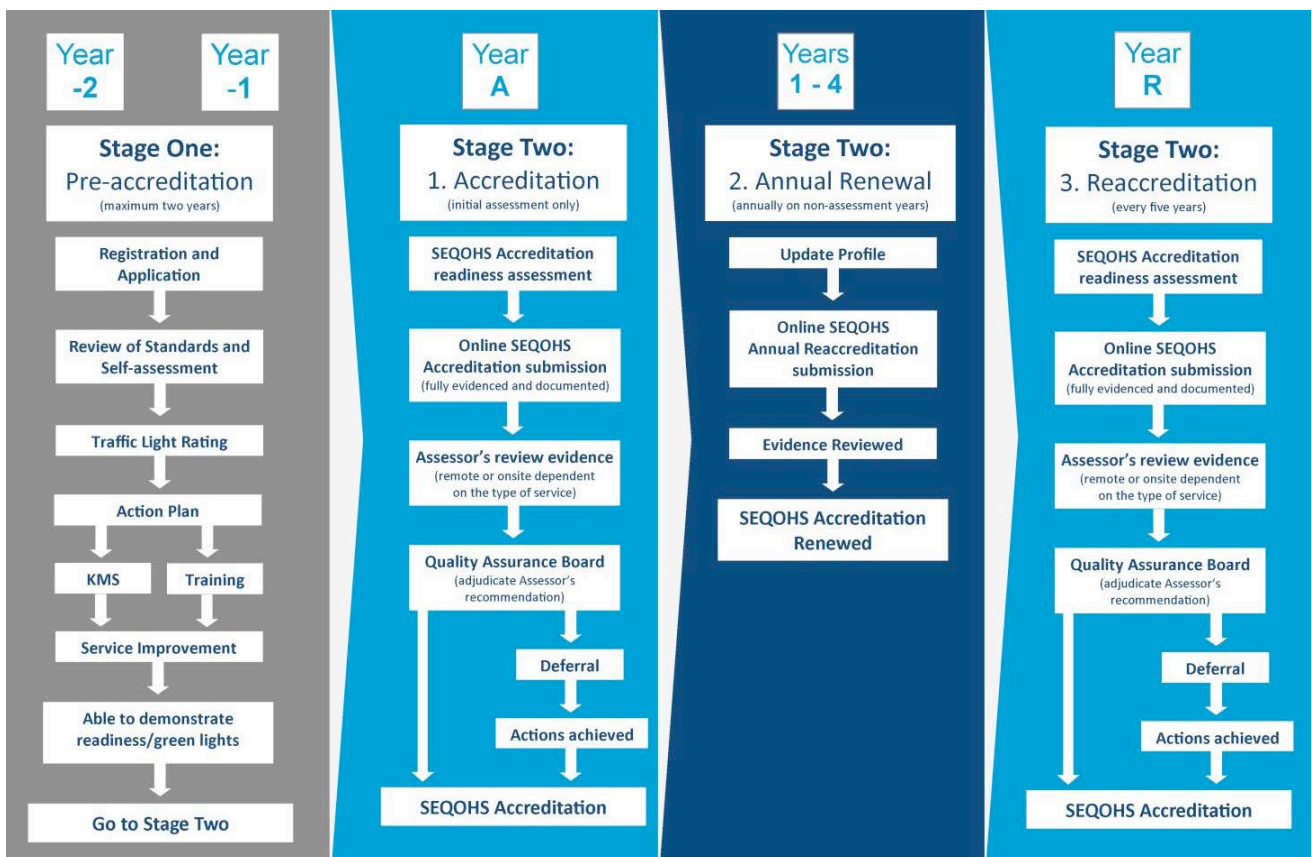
Year -2

Year -1

Stage One:
Pre-accreditation
(maximum two years)

Registration and Application

Review of Standards and Self-assessment

Traffic Light Rating

Action Plan

KMS

Training

Service Improvement

Able to demonstrate readiness/green lights

Go to Stage Two

Year A

Stage Two:
1. Accreditation
(initial assessment only)

SEQOHS Accreditation readiness assessment

Online SEQOHS Accreditation submission
(fully evidenced and documented)

Assessor's review evidence
(remote or onsite dependent on the type of service)

Quality Assurance Board
(adjudicate Assessor's recommendation)

Deferral

Actions achieved

SEQOHS Accreditation

Years 1 - 4

Stage Two:
2. Annual Renewal
(annually on non-assessment years)

Update Profile

Online SEQOHS Annual Reaccreditation submission

Evidence Reviewed

SEQOHS Accreditation Renewed

Year R

Stage Two:
3. Reaccreditation
(every five years)

SEQOHS Accreditation readiness assessment

Online SEQOHS Accreditation submission
(fully evidenced and documented)

Assessor's review evidence
(remote or onsite dependent on the type of service)

Quality Assurance Board
(adjudicate Assessor's recommendation)

Deferral

Actions achieved

SEQOHS Accreditation